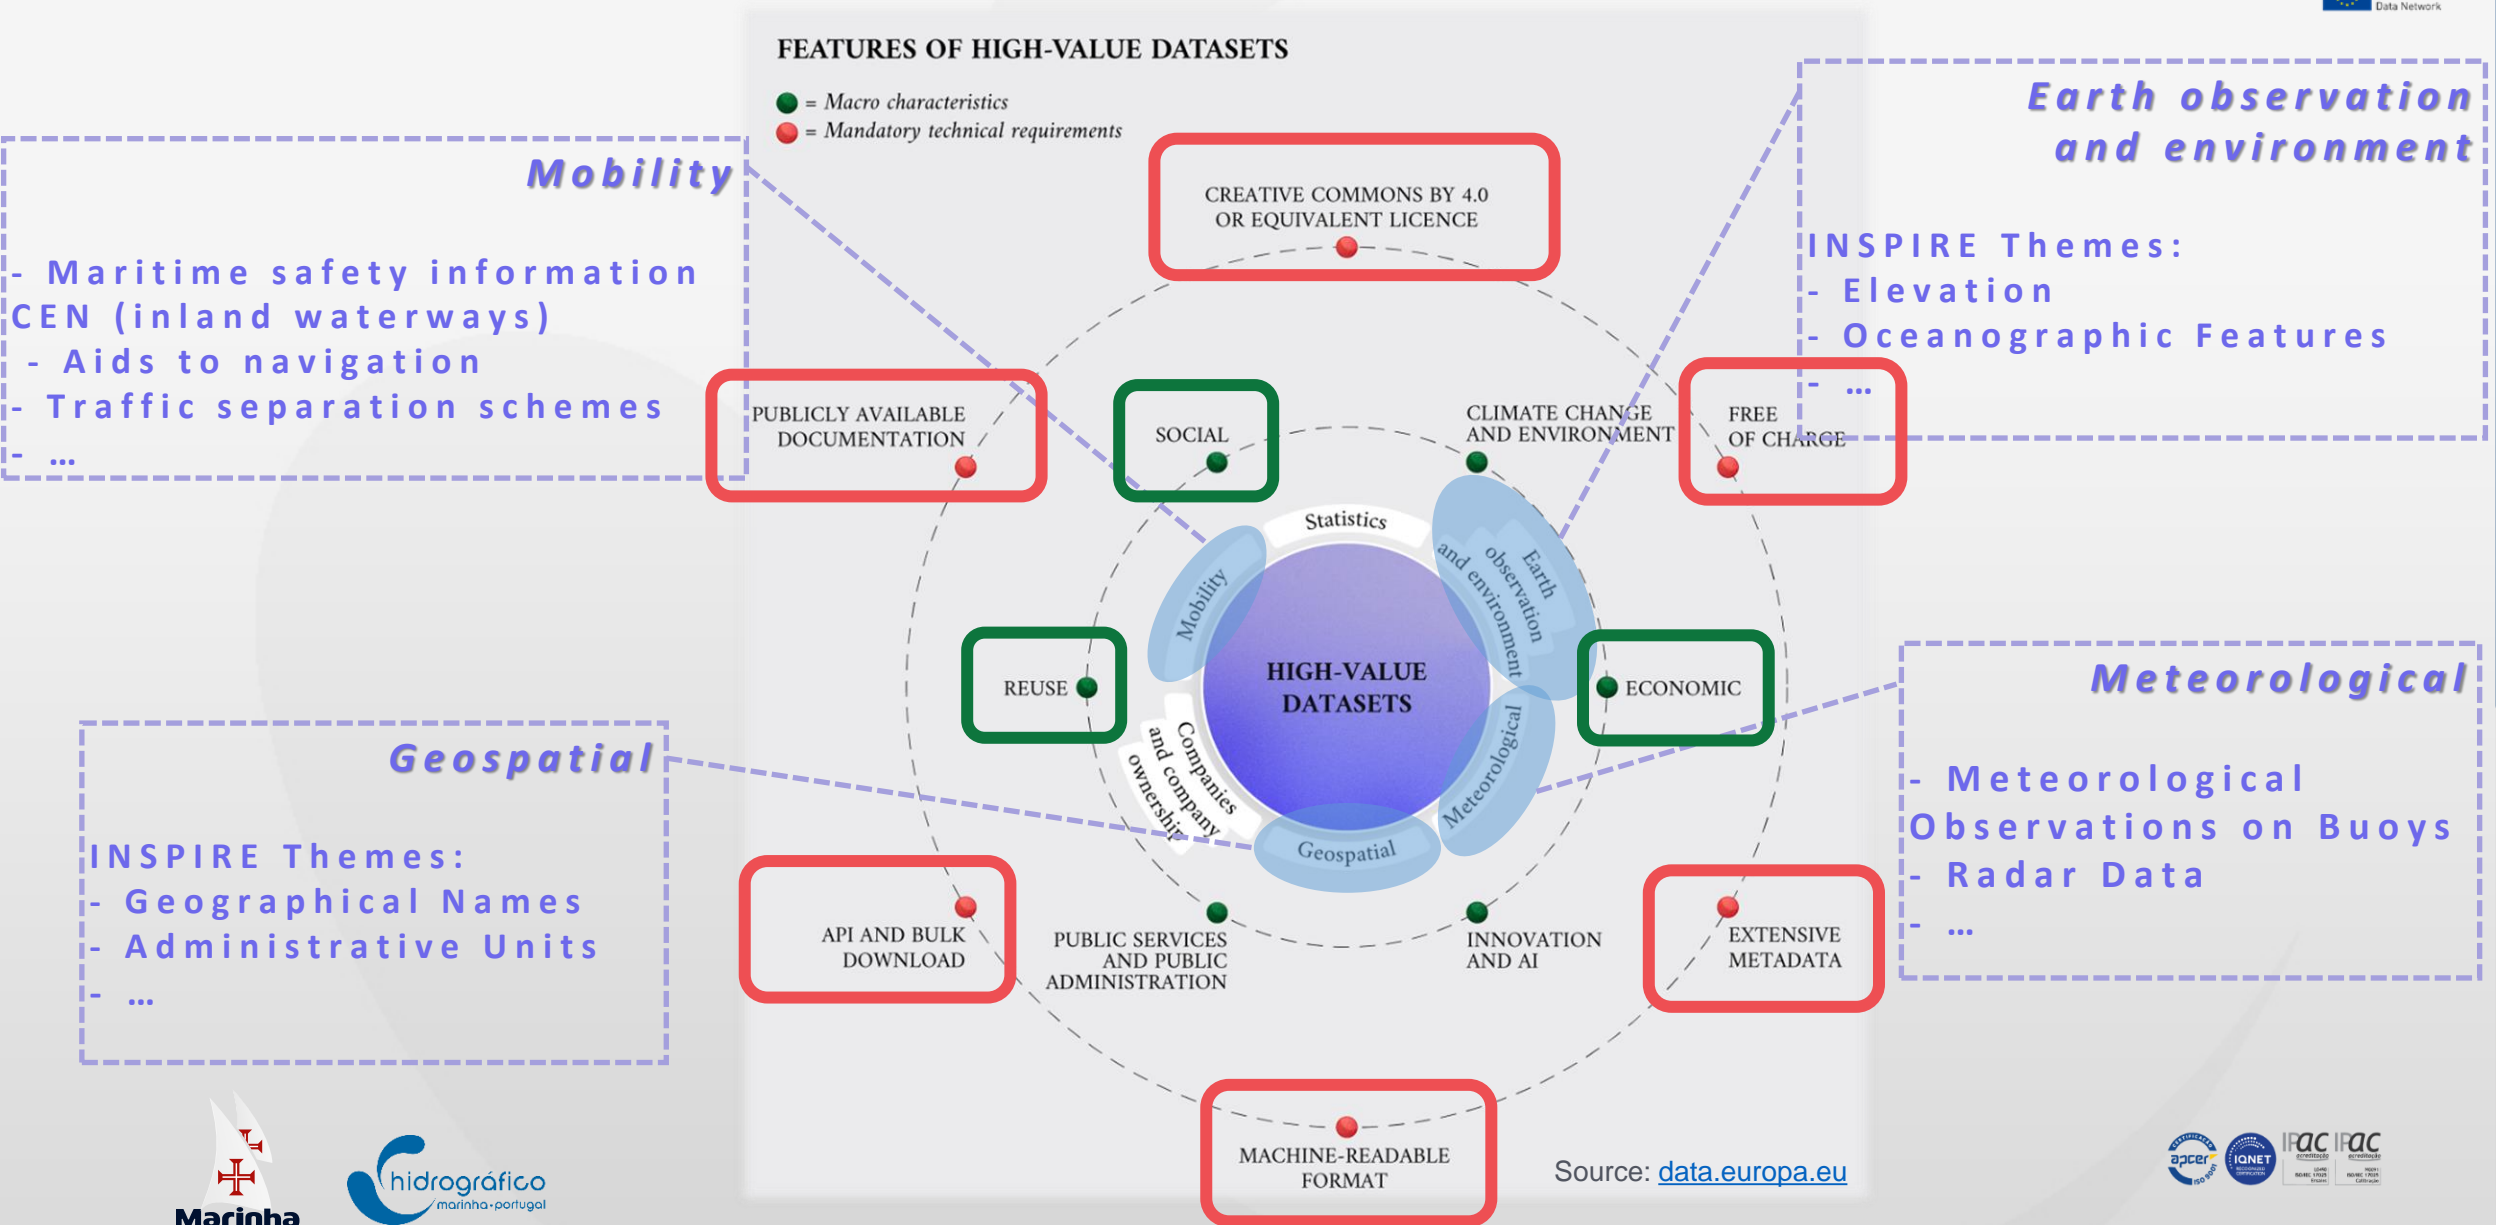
Data Network

FEATURES OF HIGH-VALUE DATASETS

= Macro characteristics
= Mandatory technical requirements

Mobility

- Maritime safety information
CEN (inland waterways)
- Aids to navigation
- Traffic separation schemes
- ...

Earth observation and environment

INSPIRE Themes:
- Elevation
- Oceanographic Features
- ...

CREATIVE COMMONS BY 4.0 OR EQUIVALENT LICENCE

PUBLICLY AVAILABLE DOCUMENTATION

SOCIAL

CLIMATE CHANGE AND ENVIRONMENT

FREE OF CHARGE

Statistics

Mobility

Earth observation and environment

HIGH-VALUE DATASETS

REUSE

ECONOMIC

Companies and company ownership

Meteorological

Geospatial

Meteorological

- Meteorological Observations on Buoys
- Radar Data
- ...

Geospatial

INSPIRE Themes:
- Geographical Names
- Administrative Units
- ...

API AND BULK DOWNLOAD

PUBLIC SERVICES AND PUBLIC ADMINISTRATION

INNOVATION AND AI

EXTENSIVE METADATA

MACHINE-READABLE FORMAT

Source: data.europa.eu

Marinha

hidrográfico
marinha·portugal

apcer IQNET IPAC IPAC